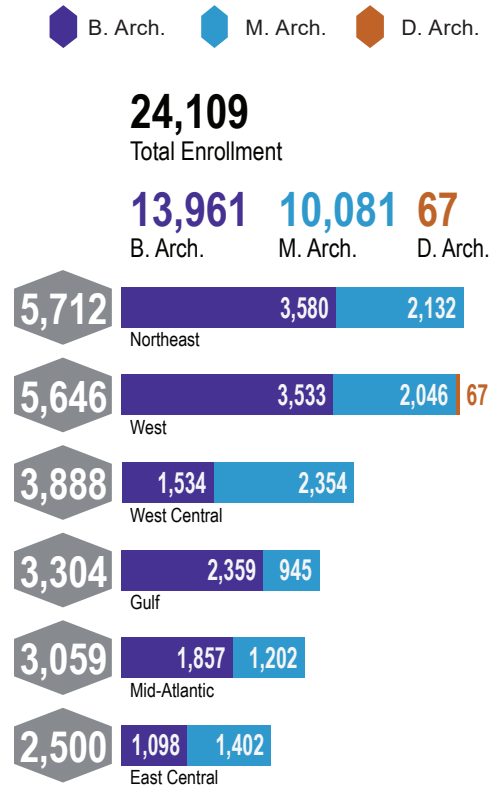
B. Arch. M. Arch. D. Arch.

24,109
Total Enrollment

13,961
B. Arch.

10,081
M. Arch.

67
D. Arch.

5,712
3,580 2,132
Northeast

5,646
3,533 2,046 67
West

3,888
1,534 2,354
West Central

3,304
2,359 945
Gulf

3,059
1,857 1,202
Mid-Atlantic

2,500
1,098 1,402
East Central